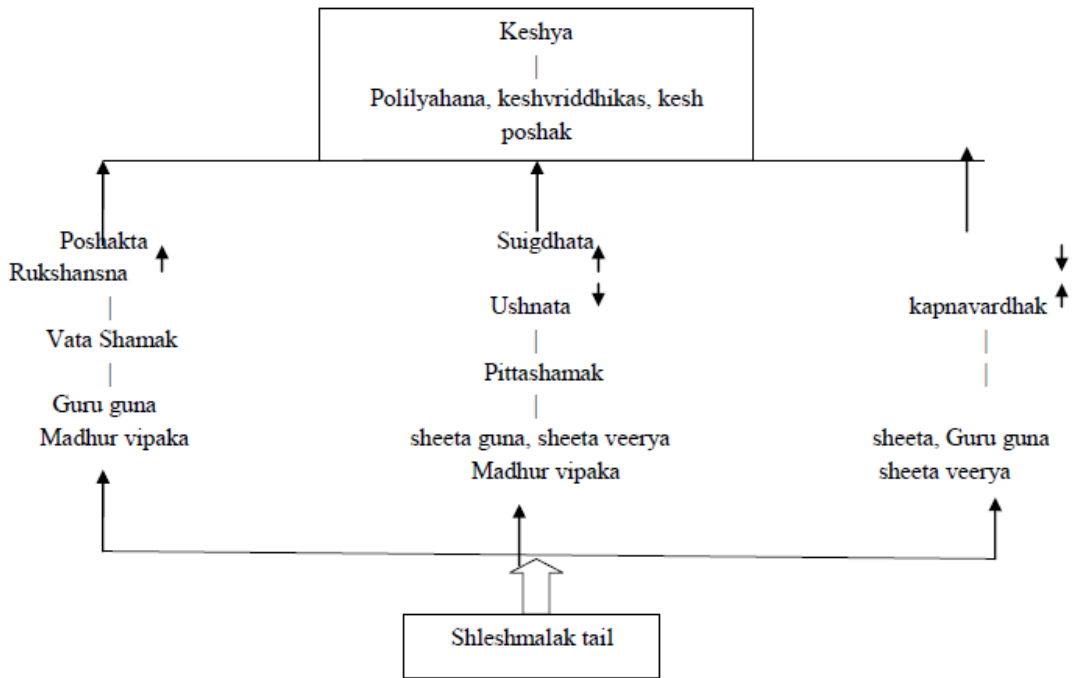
Keshya
|
Polilyahana, keshvriddhikas, kesh poshak

Poshakta ↑
Rukshansna
|
Vata Shamak
|
Guru guna
Madhur vipaka

Suigdhata ↑
↓
Ushnata
|
Pittashamak
|
sheeta guna, sheeta veerya
Madhur vipaka

↓
↑
kapnavardhak
|
|
sheeta, Guru guna
sheeta veerya

Shleshmalak tail